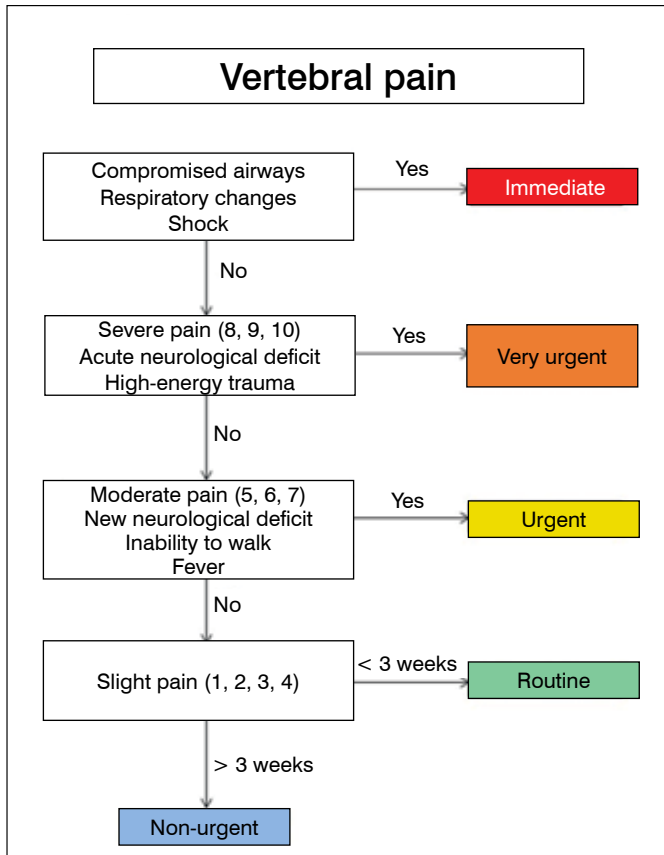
Vertebral pain

Compromised airways
Respiratory changes
Shock

Yes

Immediate

No

Severe pain (8, 9, 10)
Acute neurological deficit
High-energy trauma

Yes

Very urgent

No

Moderate pain (5, 6, 7)
New neurological deficit
Inability to walk
Fever

Yes

Urgent

No

Slight pain (1, 2, 3, 4)

< 3 weeks

Routine

> 3 weeks

Non-urgent